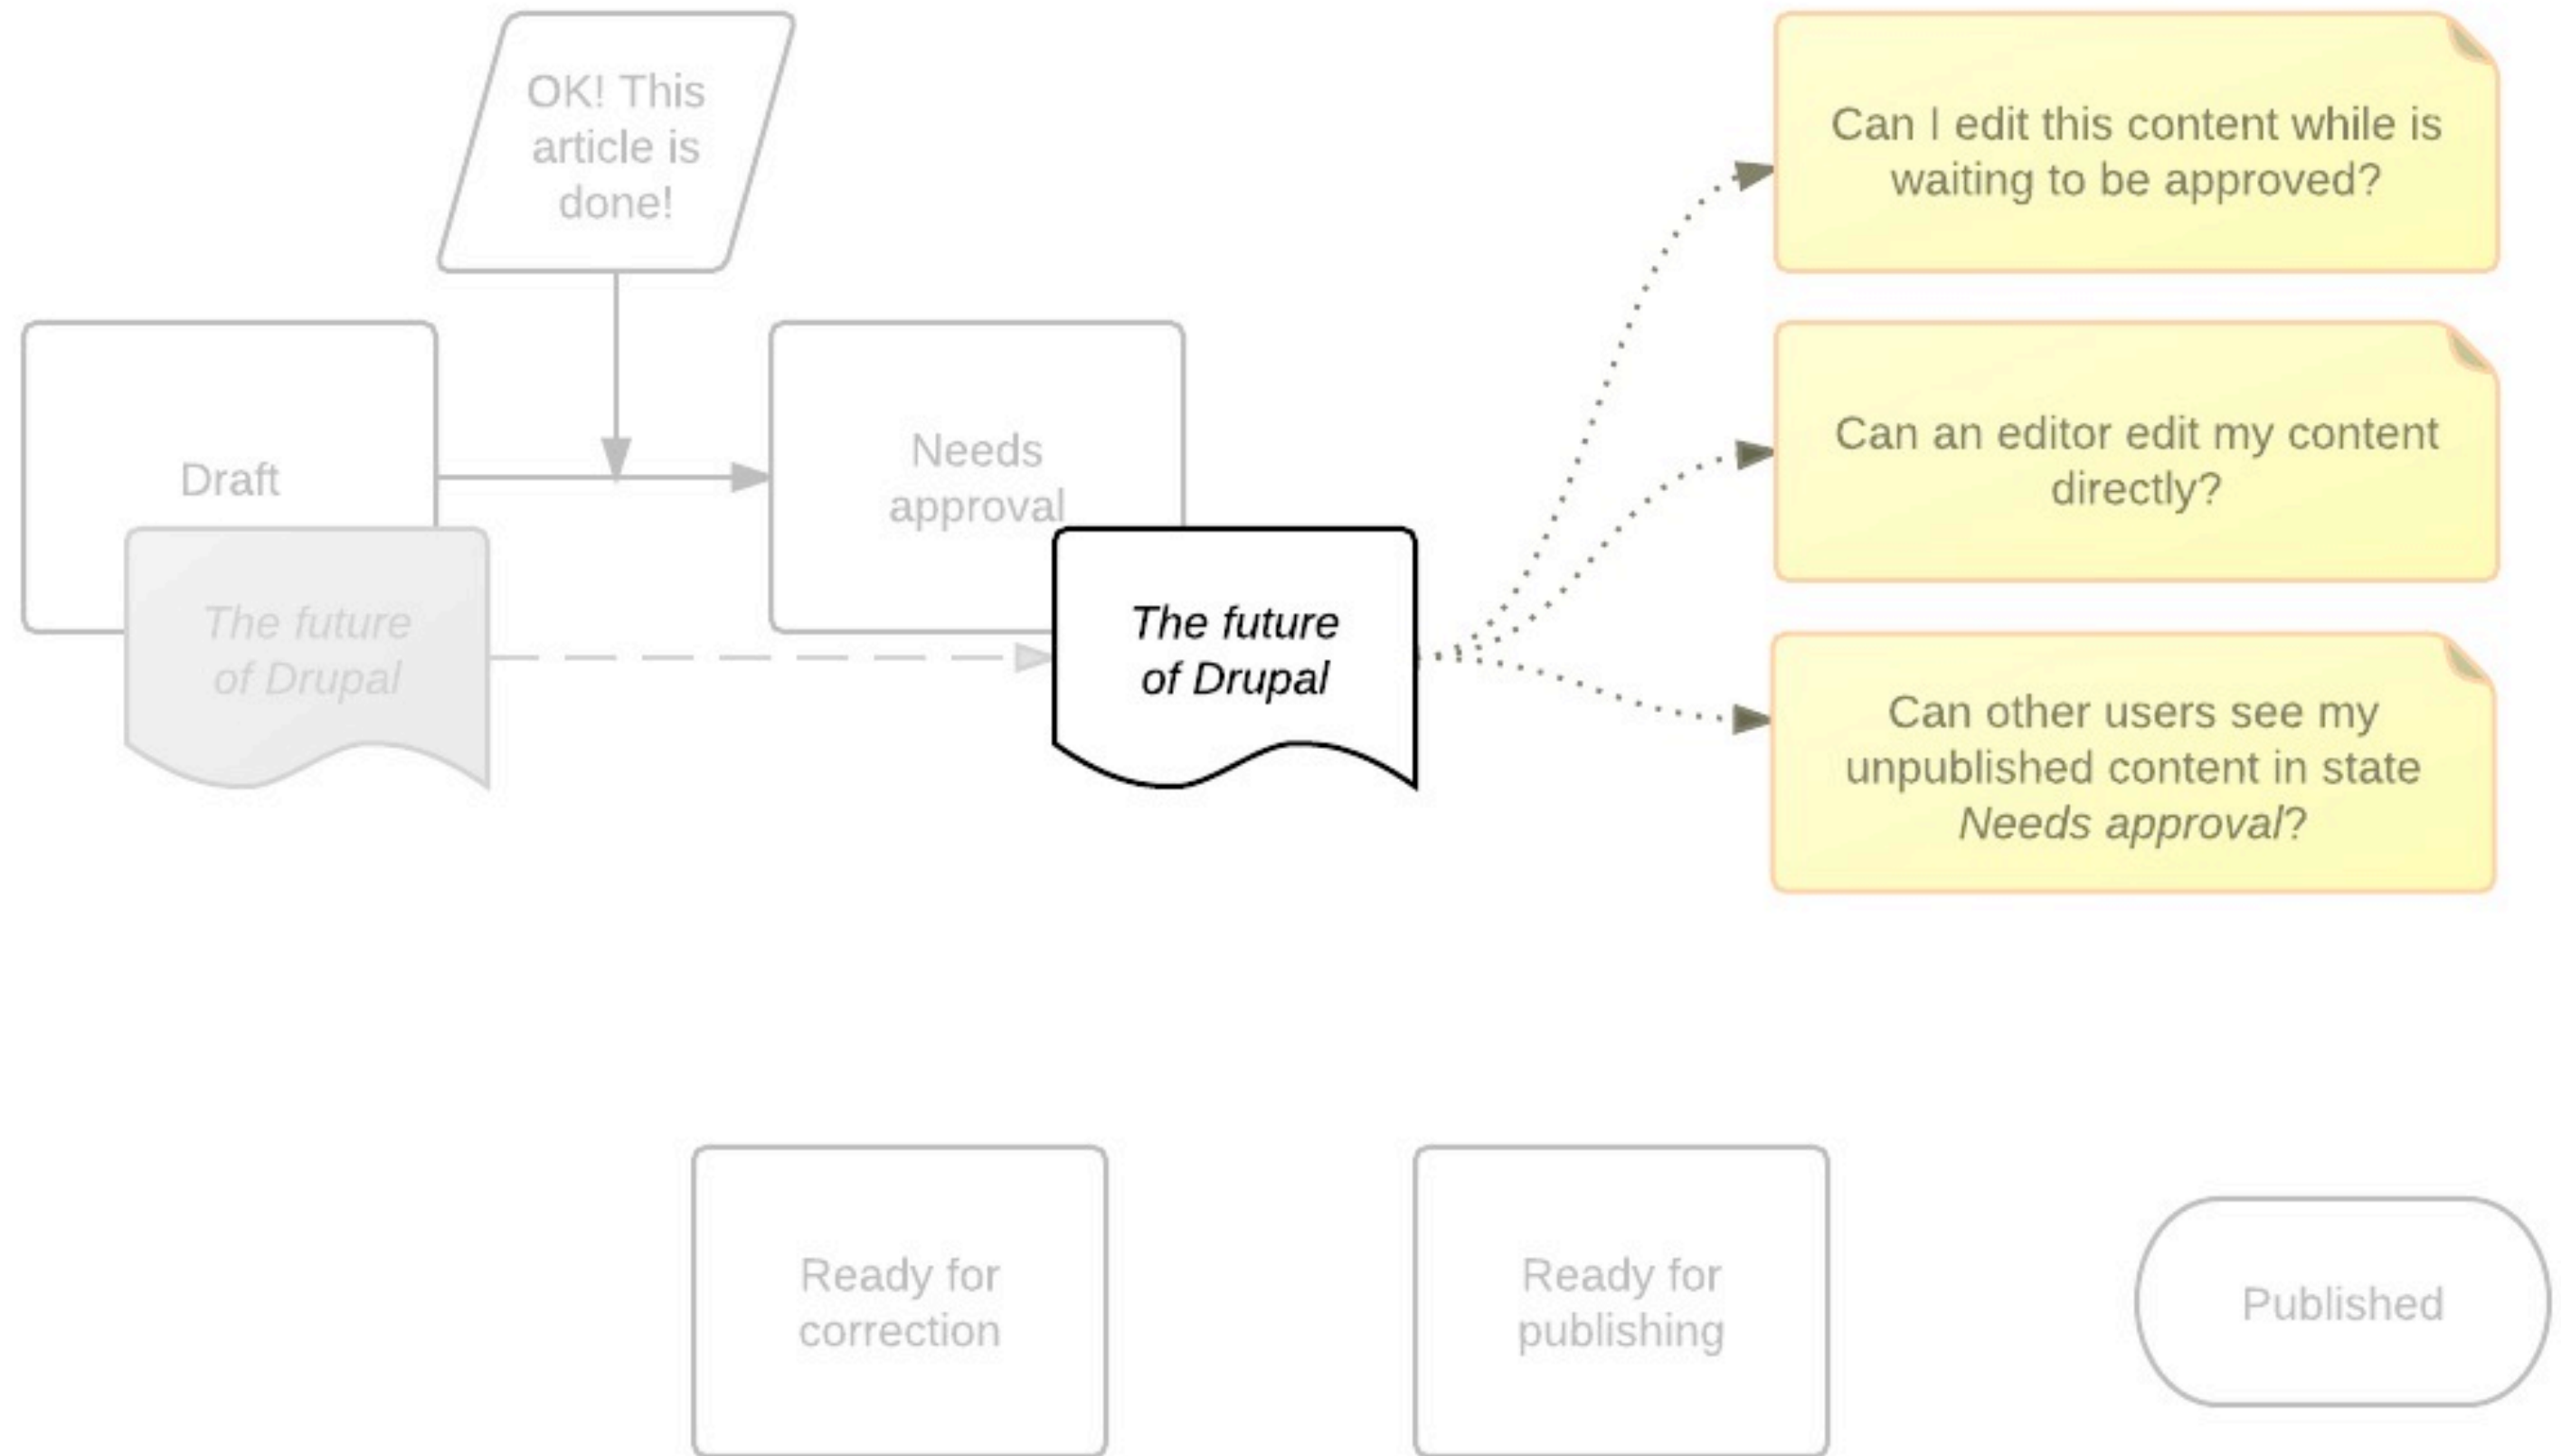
OK! This article is done!

Draft

The future of Drupal

Needs approval

The future of Drupal

Can I edit this content while is waiting to be approved?

Can an editor edit my content directly?

Can other users see my unpublished content in state *Needs approval*?

Ready for correction

Ready for publishing

Published